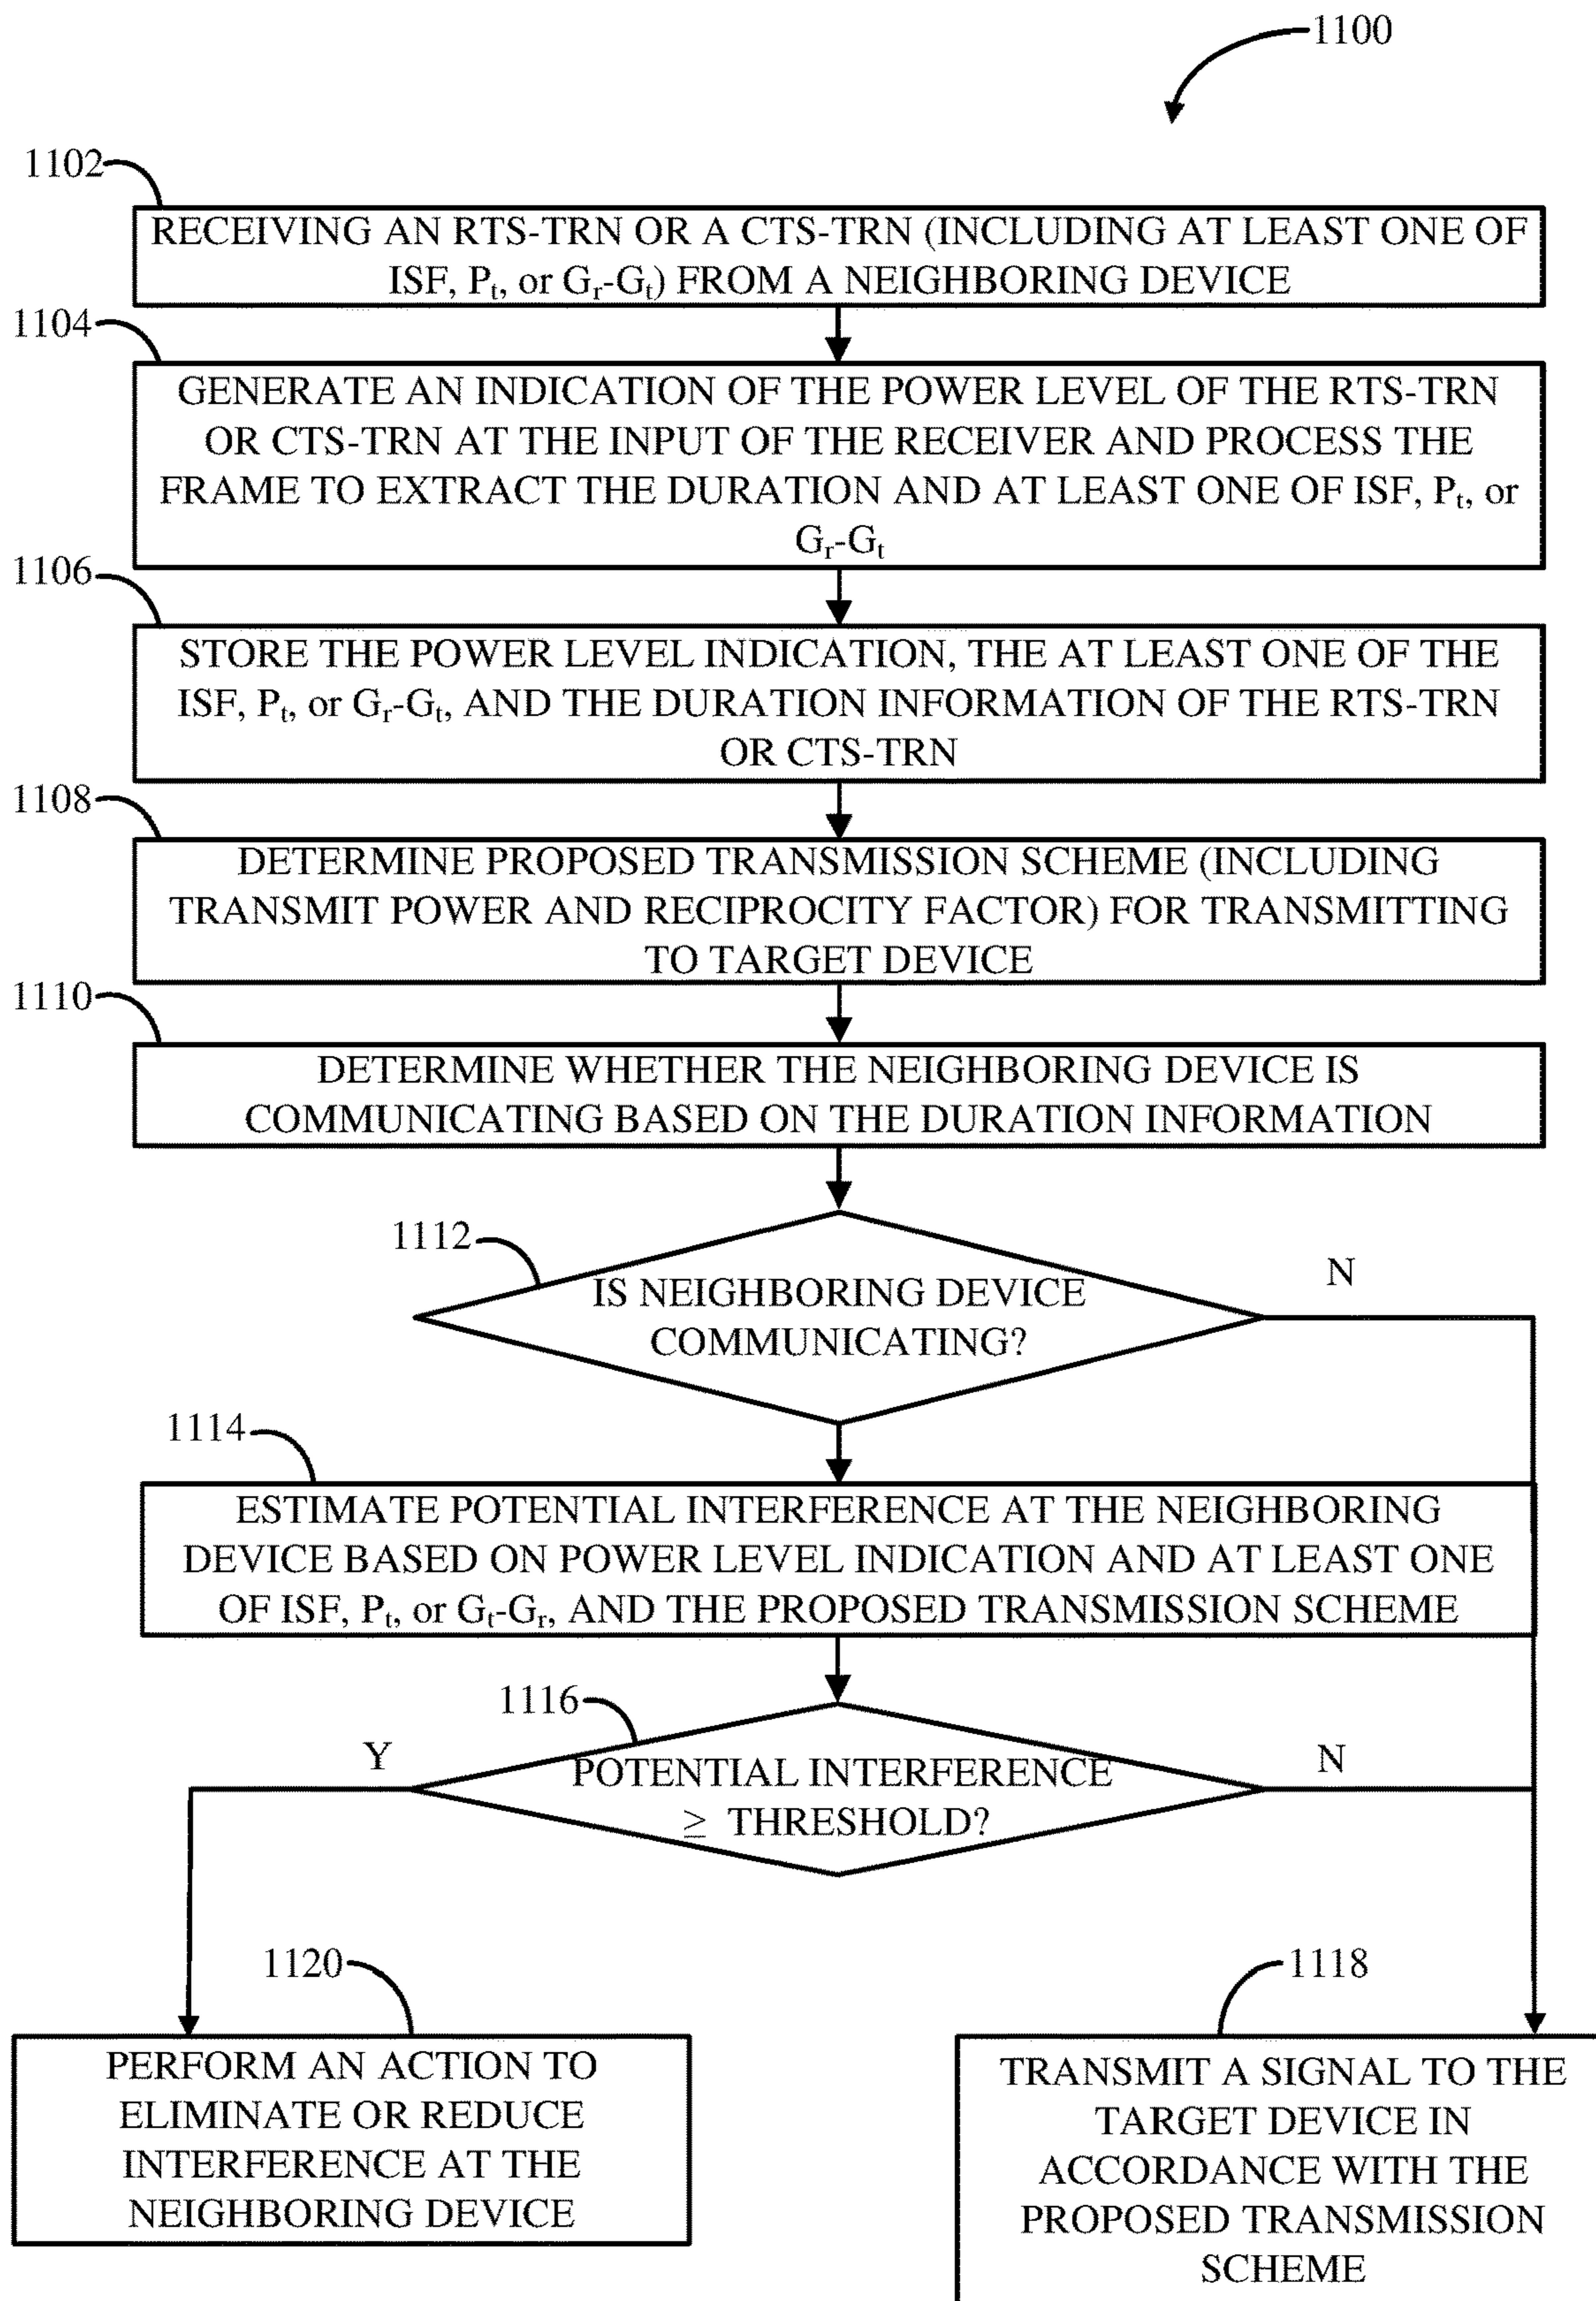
1100

1102

RECEIVING AN RTS-TRN OR A CTS-TRN (INCLUDING AT LEAST ONE OF ISF, $P_t$, or $G_r$-$G_t$) FROM A NEIGHBORING DEVICE

1104

GENERATE AN INDICATION OF THE POWER LEVEL OF THE RTS-TRN OR CTS-TRN AT THE INPUT OF THE RECEIVER AND PROCESS THE FRAME TO EXTRACT THE DURATION AND AT LEAST ONE OF ISF, $P_t$, or $G_r$-$G_t$

1106

STORE THE POWER LEVEL INDICATION, THE AT LEAST ONE OF THE ISF, $P_t$, or $G_r$-$G_t$, AND THE DURATION INFORMATION OF THE RTS-TRN OR CTS-TRN

1108

DETERMINE PROPOSED TRANSMISSION SCHEME (INCLUDING TRANSMIT POWER AND RECIPROCITY FACTOR) FOR TRANSMITTING TO TARGET DEVICE

1110

DETERMINE WHETHER THE NEIGHBORING DEVICE IS COMMUNICATING BASED ON THE DURATION INFORMATION

1112

IS NEIGHBORING DEVICE COMMUNICATING?

N

1114

ESTIMATE POTENTIAL INTERFERENCE AT THE NEIGHBORING DEVICE BASED ON POWER LEVEL INDICATION AND AT LEAST ONE OF ISF, $P_t$, or $G_t$-$G_r$, AND THE PROPOSED TRANSMISSION SCHEME

1116

Y

POTENTIAL INTERFERENCE $\geq$ THRESHOLD?

N

1120

PERFORM AN ACTION TO ELIMINATE OR REDUCE INTERFERENCE AT THE NEIGHBORING DEVICE

1118

TRANSMIT A SIGNAL TO THE TARGET DEVICE IN ACCORDANCE WITH THE PROPOSED TRANSMISSION SCHEME